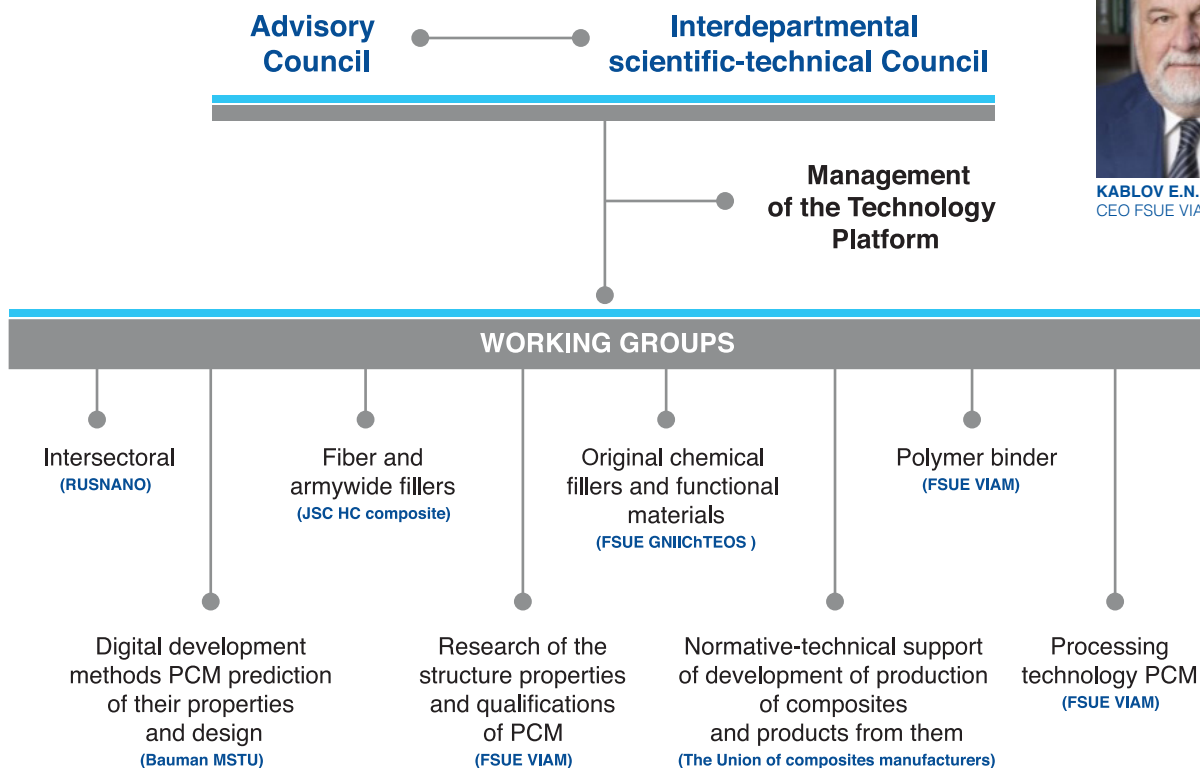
Advisory Council

Interdepartmental scientific-technical Council

KABLOV E.N.
CEO FSUE VIA

Management of the Technology Platform

WORKING GROUPS

Intersectoral
(RUSNANO)

Fiber and armywide fillers
(JSC HC composite)

Original chemical fillers and functional materials
(FSUE GNIIChTEOS )

Polymer binder
(FSUE VIAM)

Digital development methods PCM prediction of their properties and design
(Bauman MSTU)

Research of the structure properties and qualifications of PCM
(FSUE VIAM)

Normative-technical support of development of production of composites and products from them
(The Union of composites manufacturers)

Processing technology PCM
(FSUE VIAM)